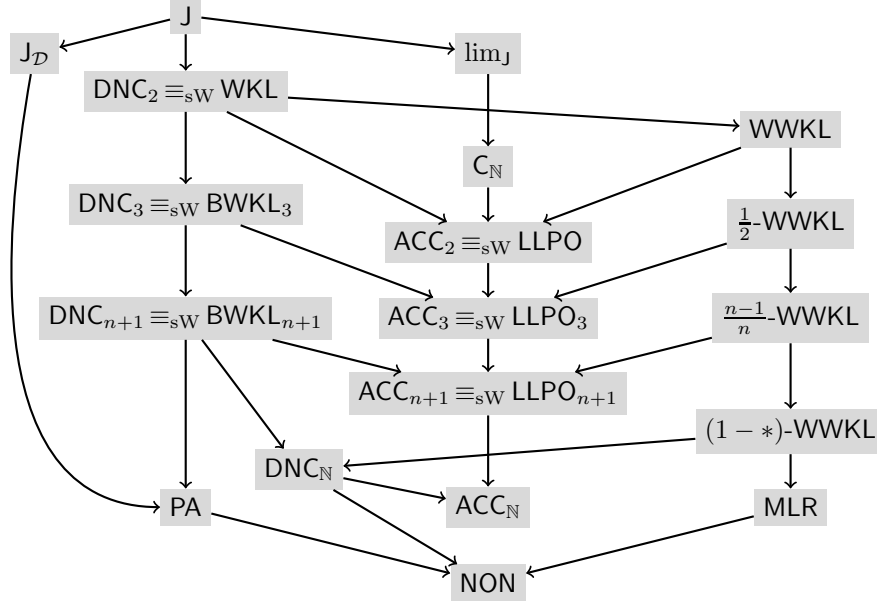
J

$\mathsf{J}_{\mathcal{D}}$

$\lim_{\mathsf{J}}$

$\mathsf{DNC}_2 \equiv_{\mathrm{sW}} \mathsf{WKL}$

WWKL

$\mathsf{C}_{\mathbb{N}}$

$\mathsf{DNC}_3 \equiv_{\mathrm{sW}} \mathsf{BWKL}_3$

$\frac{1}{2}$-WWKL

$\mathsf{ACC}_2 \equiv_{\mathrm{sW}} \mathsf{LLPO}$

$\mathsf{DNC}_{n+1} \equiv_{\mathrm{sW}} \mathsf{BWKL}_{n+1}$

$\mathsf{ACC}_3 \equiv_{\mathrm{sW}} \mathsf{LLPO}_3$

$\frac{n-1}{n}$-WWKL

$\mathsf{ACC}_{n+1} \equiv_{\mathrm{sW}} \mathsf{LLPO}_{n+1}$

$(1-*)$-WWKL

$\mathsf{DNC}_{\mathbb{N}}$

PA

$\mathsf{ACC}_{\mathbb{N}}$

MLR

NON